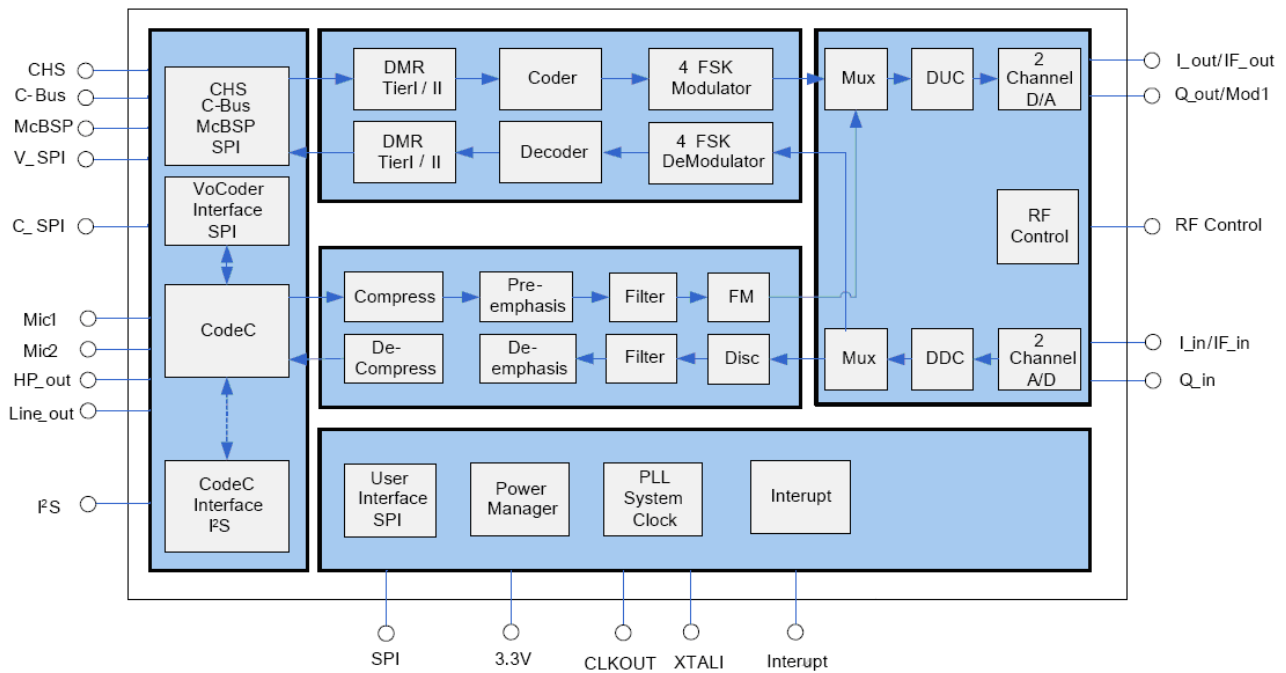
CHS
C-Bus
McBSP
V_SPI
C_SPI
Mic1
Mic2
HP_out
Line_out
I²S

CHS
C-Bus
McBSP
SPI

VoCoder
Interface
SPI

CodeC

CodeC
Interface
I²S

DMR
TierI / II

Coder

4 FSK
Modulator

DMR
TierI / II

Decoder

4 FSK
DeModulator

Compress

Pre-
emphasis

Filter

FM

De-
Compress

De-
emphasis

Filter

Disc

Mux

DUC

2
Channel
D/A

RF
Control

Mux

DDC

2
Channel
A/D

I_out/IF_out
Q_out/Mod1
RF Control
I_in/IF_in
Q_in

User
Interface
SPI

Power
Manager

PLL
System
Clock

Interupt

SPI
3.3V
CLKOUT
XTALI
Interupt